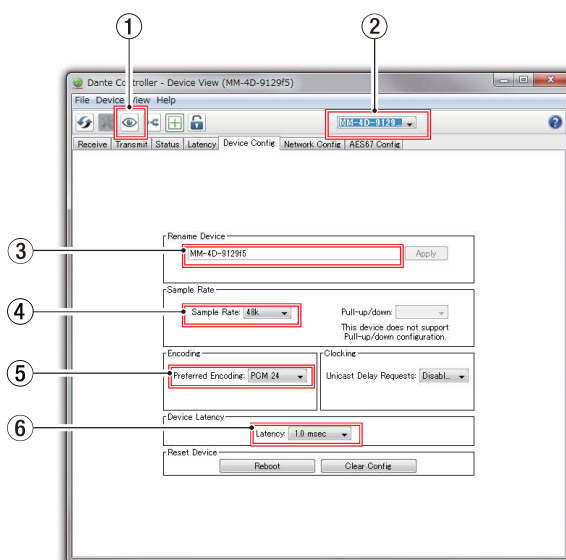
①
②
Dante Controller - Device View (MM-4D-9129f5)
File Device View Help
MM-4D-9129...
Receive | Transmit | Status | Latency | Device Config | Network Config | AES67 Config

③
Rename Device
MM-4D-9129f5
Apply

④
Sample Rate
Sample Rate: 48k
Pull-up/down:
This device does not support Pull-up/down configuration.

⑤
Encoding
Preferred Encoding: PCM 24
Clocking
Unicast Delay Requests: Disabl...

⑥
Device Latency
Latency: 1.0 msec

Reset Device
Reboot
Clear Config